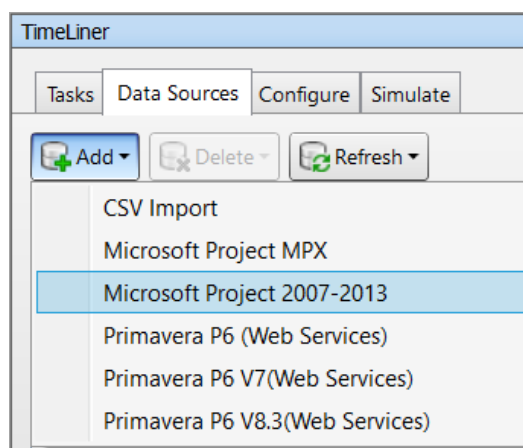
TimeLiner

Tasks
Data Sources
Configure
Simulate

Add
Delete
Refresh

CSV Import
Microsoft Project MPX
Microsoft Project 2007-2013
Primavera P6 (Web Services)
Primavera P6 V7(Web Services)
Primavera P6 V8.3(Web Services)